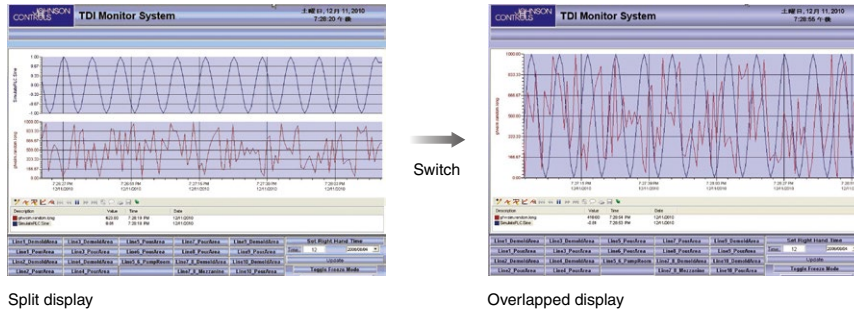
JOHNSON CONTROLS TDI Monitor System

土曜日, 12月 11, 2010
7:28:30 午後

Simulate!PLC Sine

1.00
0.60
0.20
-0.20
-0.60
-1.00

ghidx.random long

1000.00
833.33
666.67
500.00
333.33
166.67
0.00

7:26:27 PM 12/11/2010
7:26:59 PM 12/11/2010
7:27:15 PM 12/11/2010
7:27:30 PM 12/11/2010
7:28:03 PM 12/11/2010

| Description | Value | Time | Date |
|---|---|---|---|
| ghidx.random long | 820.00 | 7:28:16 PM | 12/11/2010 |
| Simulate!PLC Sine | 0.00 | 7:28:16 PM | 12/11/2010 |

Line1_DomeAllArea | Line3_DomeAllArea | Line5_PourArea | Line7_PourArea | Line9_DomeAllArea | Set Right Hand Time
Line1_PourArea | Line3_PourArea | Line5_PourArea | Line7_PourArea | Line9_PourArea | Time: 12
Line2_DomeAllArea | Line4_DomeAllArea | Line5_8_PumpRoom | Line7_8_DomeAllArea | Line10_DomeAllArea | Update
Line2_PourArea | Line4_PourArea | | Line7_8_Mezzanine | Line10_PourArea | Toggle Freeze Mode

Switch

JOHNSON CONTROLS TDI Monitor System

土曜日, 12月 11, 2010
7:28:55 午後

1000.00
833.33
666.67
500.00
333.33
166.67
0.00

7:27:15 PM 12/11/2010
7:27:30 PM 12/11/2010
7:28:03 PM 12/11/2010
7:28:27 PM 12/11/2010

| Description | Value | Time | Date |
|---|---|---|---|
| ghidx.random long | 418.00 | 7:28:54 PM | 12/11/2010 |
| Simulate!PLC Sine | -0.59 | 7:28:54 PM | 12/11/2010 |

Line1_DomeAllArea | Line3_DomeAllArea | Line5_DomeAllArea | Line7_PourArea | Line9_DomeAllArea | Set Right Hand Time
Line1_PourArea | Line3_PourArea | Line6_PourArea | Line7_PourArea | Line9_PourArea | Time: 12
Line2_DomeAllArea | Line4_DomeAllArea | Line5_8_PumpRoom | Line7_8_DomeAllArea | Line10_DomeAllArea | Update
Line2_PourArea | Line4_PourArea | | Line7_8_Mezzanine | Line10_PourArea | Toggle Freeze Mode

Split display

Overlapped display